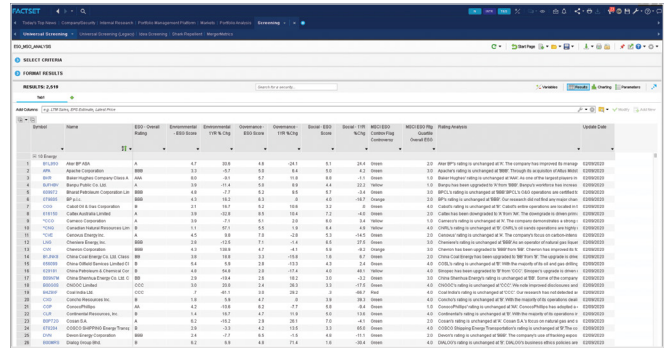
FACTSET

Today's Top News | Company/Security | Hotel Research | Portfolio Management Platform | Markets | Portfolio Analysis | Screening

Universal Screening | Universal Screening (Legacy) | Idea Screening | Share Repurchases | MergerMetrics

ESG_MSCI_ANALYSIS

SELECT CRITERIA

FORMAT RESULTS

RESULTS: 2,518

Search for a security...

Variables | Results | Charting | Parameters

Add Column: e.g. LTM Sales, EPS Estimate, Latest Price

Universe

| | Symbol | Name | ESG - Overall Rating | Environmental - ESG Score | Environmental 1Yr % Chg | Governance - ESG Score | Governance - 1Yr % Chg | Social - ESG Score | Social - 1Yr % Chg | MSCI ESG Controversy Flag | MSCI ESG Rtg Quartile Overall ESG | Rating Analysis | Update Date |
|---|---|---|---|---|---|---|---|---|---|---|---|---|---|
| | | Energy | | | | | | | | | | | |
| 1 | | Aker BP ASA | A | 4.7 | 30.9 | 4.8 | -24.1 | 5.1 | 25.4 | Green | 2.0 | Aker BP's rating is unchanged at 'A'. The company has improved its manage | 02/09/2020 |
| 2 | APA | Apache Corporation | BBB | 3.5 | -5.7 | 5.0 | 6.4 | 5.0 | 4.2 | Green | 3.0 | Apache's rating is unchanged at 'BBB'. Through its acquisition of Altus Midst | 02/09/2020 |
| 3 | BKR | Baker Hughes Company Class A | AAA | 8.0 | -9.1 | 5.7 | 11.8 | 6.0 | -1.1 | Green | 1.0 | Baker Hughes' rating is unchanged at 'AAA'. As one of the largest players in | 02/09/2020 |
| 4 | | Banpu Public Co. Ltd. | A | 3.9 | -11.4 | 5.5 | 8.9 | 4.4 | 22.2 | Yellow | 1.0 | Banpu has been upgraded to 'A' from 'BBB'. Banpu's workforce has increas | 02/09/2020 |
| 5 | | Bharat Petroleum Corporation Limited | BBB | 4.6 | -7.7 | 5.2 | 8.3 | 6.7 | 3.1 | Green | 3.0 | BPCL's rating is unchanged at 'BBB'.BPCL's O&G operations are certified t | 02/09/2020 |
| 6 | | BP p.l.c. | BBB | 4.3 | 16.2 | 6.3 | 0.0 | 4.0 | -16.7 | Orange | 2.0 | BP's rating is unchanged at 'BBB'. Our research did not find any major chan | 02/09/2020 |
| 7 | | Cabot Oil & Gas Corporation | B | 2.1 | 16.7 | 6.2 | 19.8 | 3.2 | -8.6 | Green | 4.0 | Cabot's rating is unchanged at 'B'. Cabot's entire operations are located in t | 02/09/2020 |
| 8 | | Caltex Australia Limited | A | 3.9 | -32.8 | 8.5 | 10.4 | 7.2 | -4.0 | Green | 2.0 | Caltex has been downgraded to 'A' from 'AA'. The downgrade is driven prim | 02/09/2020 |
| 9 | | Cameco Corporation | A | 3.6 | -7.7 | 6.1 | 3.6 | 6.0 | 3.4 | Yellow | 1.0 | Cameco's rating is unchanged at 'A'. The company demonstrates a strong c | 02/09/2020 |
| 10 | | Canadian Natural Resources Lim | B | 1.1 | 57.1 | 5.5 | 1.9 | 6.4 | 4.9 | Green | 3.0 | CNRL's rating is unchanged at 'B'. Almost all Canada operations are highly | 02/09/2020 |
| 11 | | Canlovus Energy Inc. | A | 4.5 | 9.6 | 7.9 | -2.6 | 5.3 | -14.5 | Green | 2.0 | Cenovus' rating is unchanged at 'A'. The company's focus on carbon-intens | 02/09/2020 |
| 12 | | Chevron Corporation | BBB | 3.9 | -12.0 | 7.1 | -1.4 | 6.0 | 27.5 | Green | 3.0 | Chevron's rating is unchanged at 'BBB' As an operator of natural gas liquef | 02/09/2020 |
| 13 | | Cheniere Energy, Inc. | BBB | 4.3 | 100.0 | 4.7 | -4.1 | 4.9 | -29.0 | Green | 3.0 | Chevron has been upgraded to 'BBB' from 'BB'. Chevron has improved it | 02/09/2020 |
| 14 | | China Coal Energy Co. Ltd. Class | BB | 3.9 | 18.8 | 3.1 | -15.9 | 1.6 | 9.7 | Green | 2.0 | China Coal Energy has been upgraded to 'BB' from 'B'. The upgrade is drive | 02/09/2020 |
| 15 | | China Oilfield Services Limited Cl | B | 6.6 | 9.8 | 2.8 | -12.5 | 4.0 | 3.3 | Green | 4.0 | COSL's rating is unchanged at 'B'. With the majority of its revenue deriving fr | 02/09/2020 |
| 16 | | China Petroleum & Chemical Cor | B | 4.6 | 54.8 | 2.8 | -17.6 | 4.0 | -48.1 | Yellow | 4.0 | Sinopec has been upgraded to 'B' from 'CCC'. Sinopec's upgrade is driven b | 02/09/2020 |
| 17 | | China Shenhua Energy Co. Ltd. Cl | BB | 2.8 | -10.8 | 2.8 | 18.2 | 3.0 | -3.2 | Green | 3.0 | China Shenhua Energy's rating is unchanged at 'BB'. Some of the company | 02/09/2020 |
| 18 | | CNOOC Limited | CCC | 3.0 | 20.0 | 3.4 | 26.3 | 3.3 | -17.5 | Green | 4.0 | CNOOC's rating is unchanged at 'CCC'. We note improved disclosures and | 02/09/2020 |
| 19 | | ConocoPhillips | CCC | .7 | 40.1 | 3.9 | 28.2 | .3 | -46.7 | Red | 4.0 | Coal India's rating is unchanged at 'CCC'. Our research has not detected a | 02/09/2020 |
| 20 | | Concho Resources Inc. | B | 1.6 | 5.6 | 6.7 | .0 | 3.6 | 2.6 | Green | 4.0 | Concho's rating is unchanged at 'B'. With the majority of its operations conc | 02/09/2020 |
| 21 | | ConocoPhillips | AA | 4.2 | -10.8 | 6.2 | -7.7 | 5.8 | -5.4 | Green | 1.0 | ConocoPhillips' rating is unchanged at 'AA'. ConocoPhillips has adopted a | 02/09/2020 |
| 22 | | Continental Resources, Inc. | B | 1.4 | 16.7 | 4.7 | 11.9 | 5.0 | 13.6 | Green | 4.0 | Continental's rating is unchanged at 'B'. With the majority of its operations c | 02/09/2020 |
| 23 | | Cosan S.A. | B | 6.2 | -10.1 | 2.9 | 20.8 | 7.0 | -4.1 | Green | 4.0 | Cosan's rating is unchanged at 'B'. Cosan S.A.'s focus on natural gas and | 02/09/2020 |
| 24 | | COSCO SHIPPING Energy Transp | B | 3.9 | -3.3 | 4.2 | 13.5 | 3.3 | 65.0 | Green | 4.0 | COSCO Shipping Energy Transportation's rating is unchanged at 'B'.The co | 02/09/2020 |
| 25 | | Devon Energy Corporation | BBB | 2.4 | -7.7 | 6.5 | -1.5 | 4.0 | -11.1 | Green | 2.0 | Devon's rating is unchanged at 'BBB'. The company's use of fracking expos | 02/09/2020 |
| 26 | | Dialog Group Bhd. | A | 6.2 | 6.9 | 4.8 | 71.4 | 7.0 | -30.4 | Green | 2.0 | DIALOG's rating is unchanged at 'A'. DIALOG's business ethics policies are | 02/09/2020 |